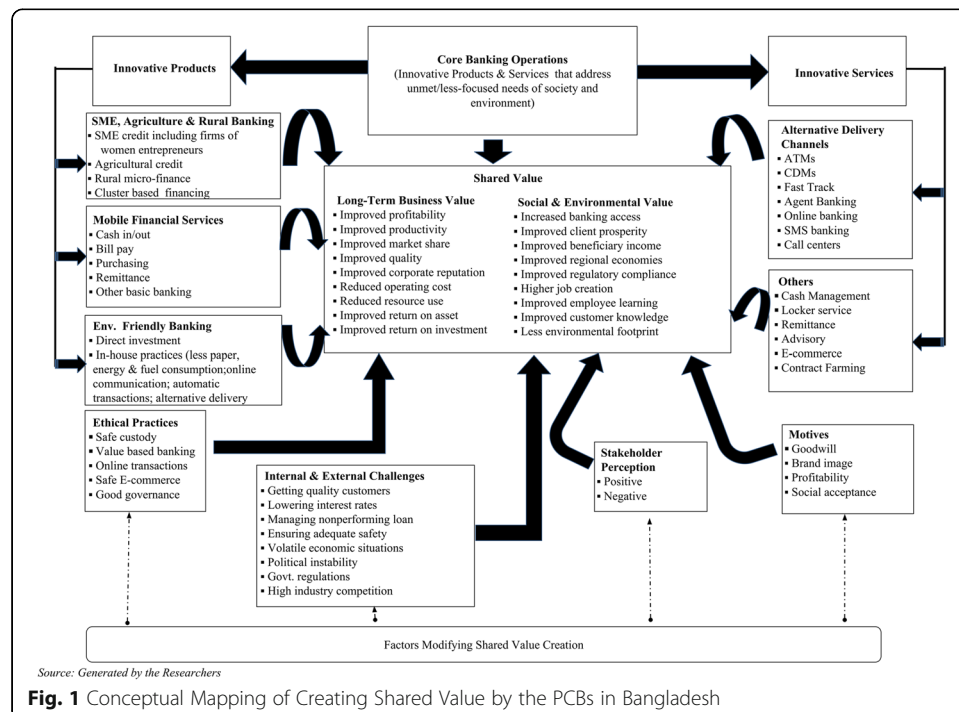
Innovative Products

Core Banking Operations
(Innovative Products & Services that address unmet/less-focused needs of society and environment)

Innovative Services

SME, Agriculture & Rural Banking
▪ SME credit including firms of women entrepreneurs
▪ Agricultural credit
▪ Rural micro-finance
▪ Cluster based financing

Mobile Financial Services
▪ Cash in/out
▪ Bill pay
▪ Purchasing
▪ Remittance
▪ Other basic banking

Env. Friendly Banking
▪ Direct investment
▪ In-house practices (less paper, energy & fuel consumption;online communication; automatic transactions; alternative delivery

Shared Value

Long-Term Business Value
▪ Improved profitability
▪ Improved productivity
▪ Improved market share
▪ Improved quality
▪ Improved corporate reputation
▪ Reduced operating cost
▪ Reduced resource use
▪ Improved return on asset
▪ Improved return on investment

Social & Environmental Value
▪ Increased banking access
▪ Improved client prosperity
▪ Improved beneficiary income
▪ Improved regional economies
▪ Improved regulatory compliance
▪ Higher job creation
▪ Improved employee learning
▪ Improved customer knowledge
▪ Less environmental footprint

Alternative Delivery Channels
▪ ATMs
▪ CDMs
▪ Fast Track
▪ Agent Banking
▪ Online banking
▪ SMS banking
▪ Call centers

Others
▪ Cash Management
▪ Locker service
▪ Remittance
▪ Advisory
▪ E-commerce
▪ Contract Farming

Ethical Practices
▪ Safe custody
▪ Value based banking
▪ Online transactions
▪ Safe E-commerce
▪ Good governance

Internal & External Challenges
▪ Getting quality customers
▪ Lowering interest rates
▪ Managing nonperforming loan
▪ Ensuring adequate safety
▪ Volatile economic situations
▪ Political instability
▪ Govt. regulations
▪ High industry competition

Stakeholder Perception
▪ Positive
▪ Negative

Motives
▪ Goodwill
▪ Brand image
▪ Profitability
▪ Social acceptance

Factors Modifying Shared Value Creation

Source: Generated by the Researchers

Fig. 1 Conceptual Mapping of Creating Shared Value by the PCBs in Bangladesh